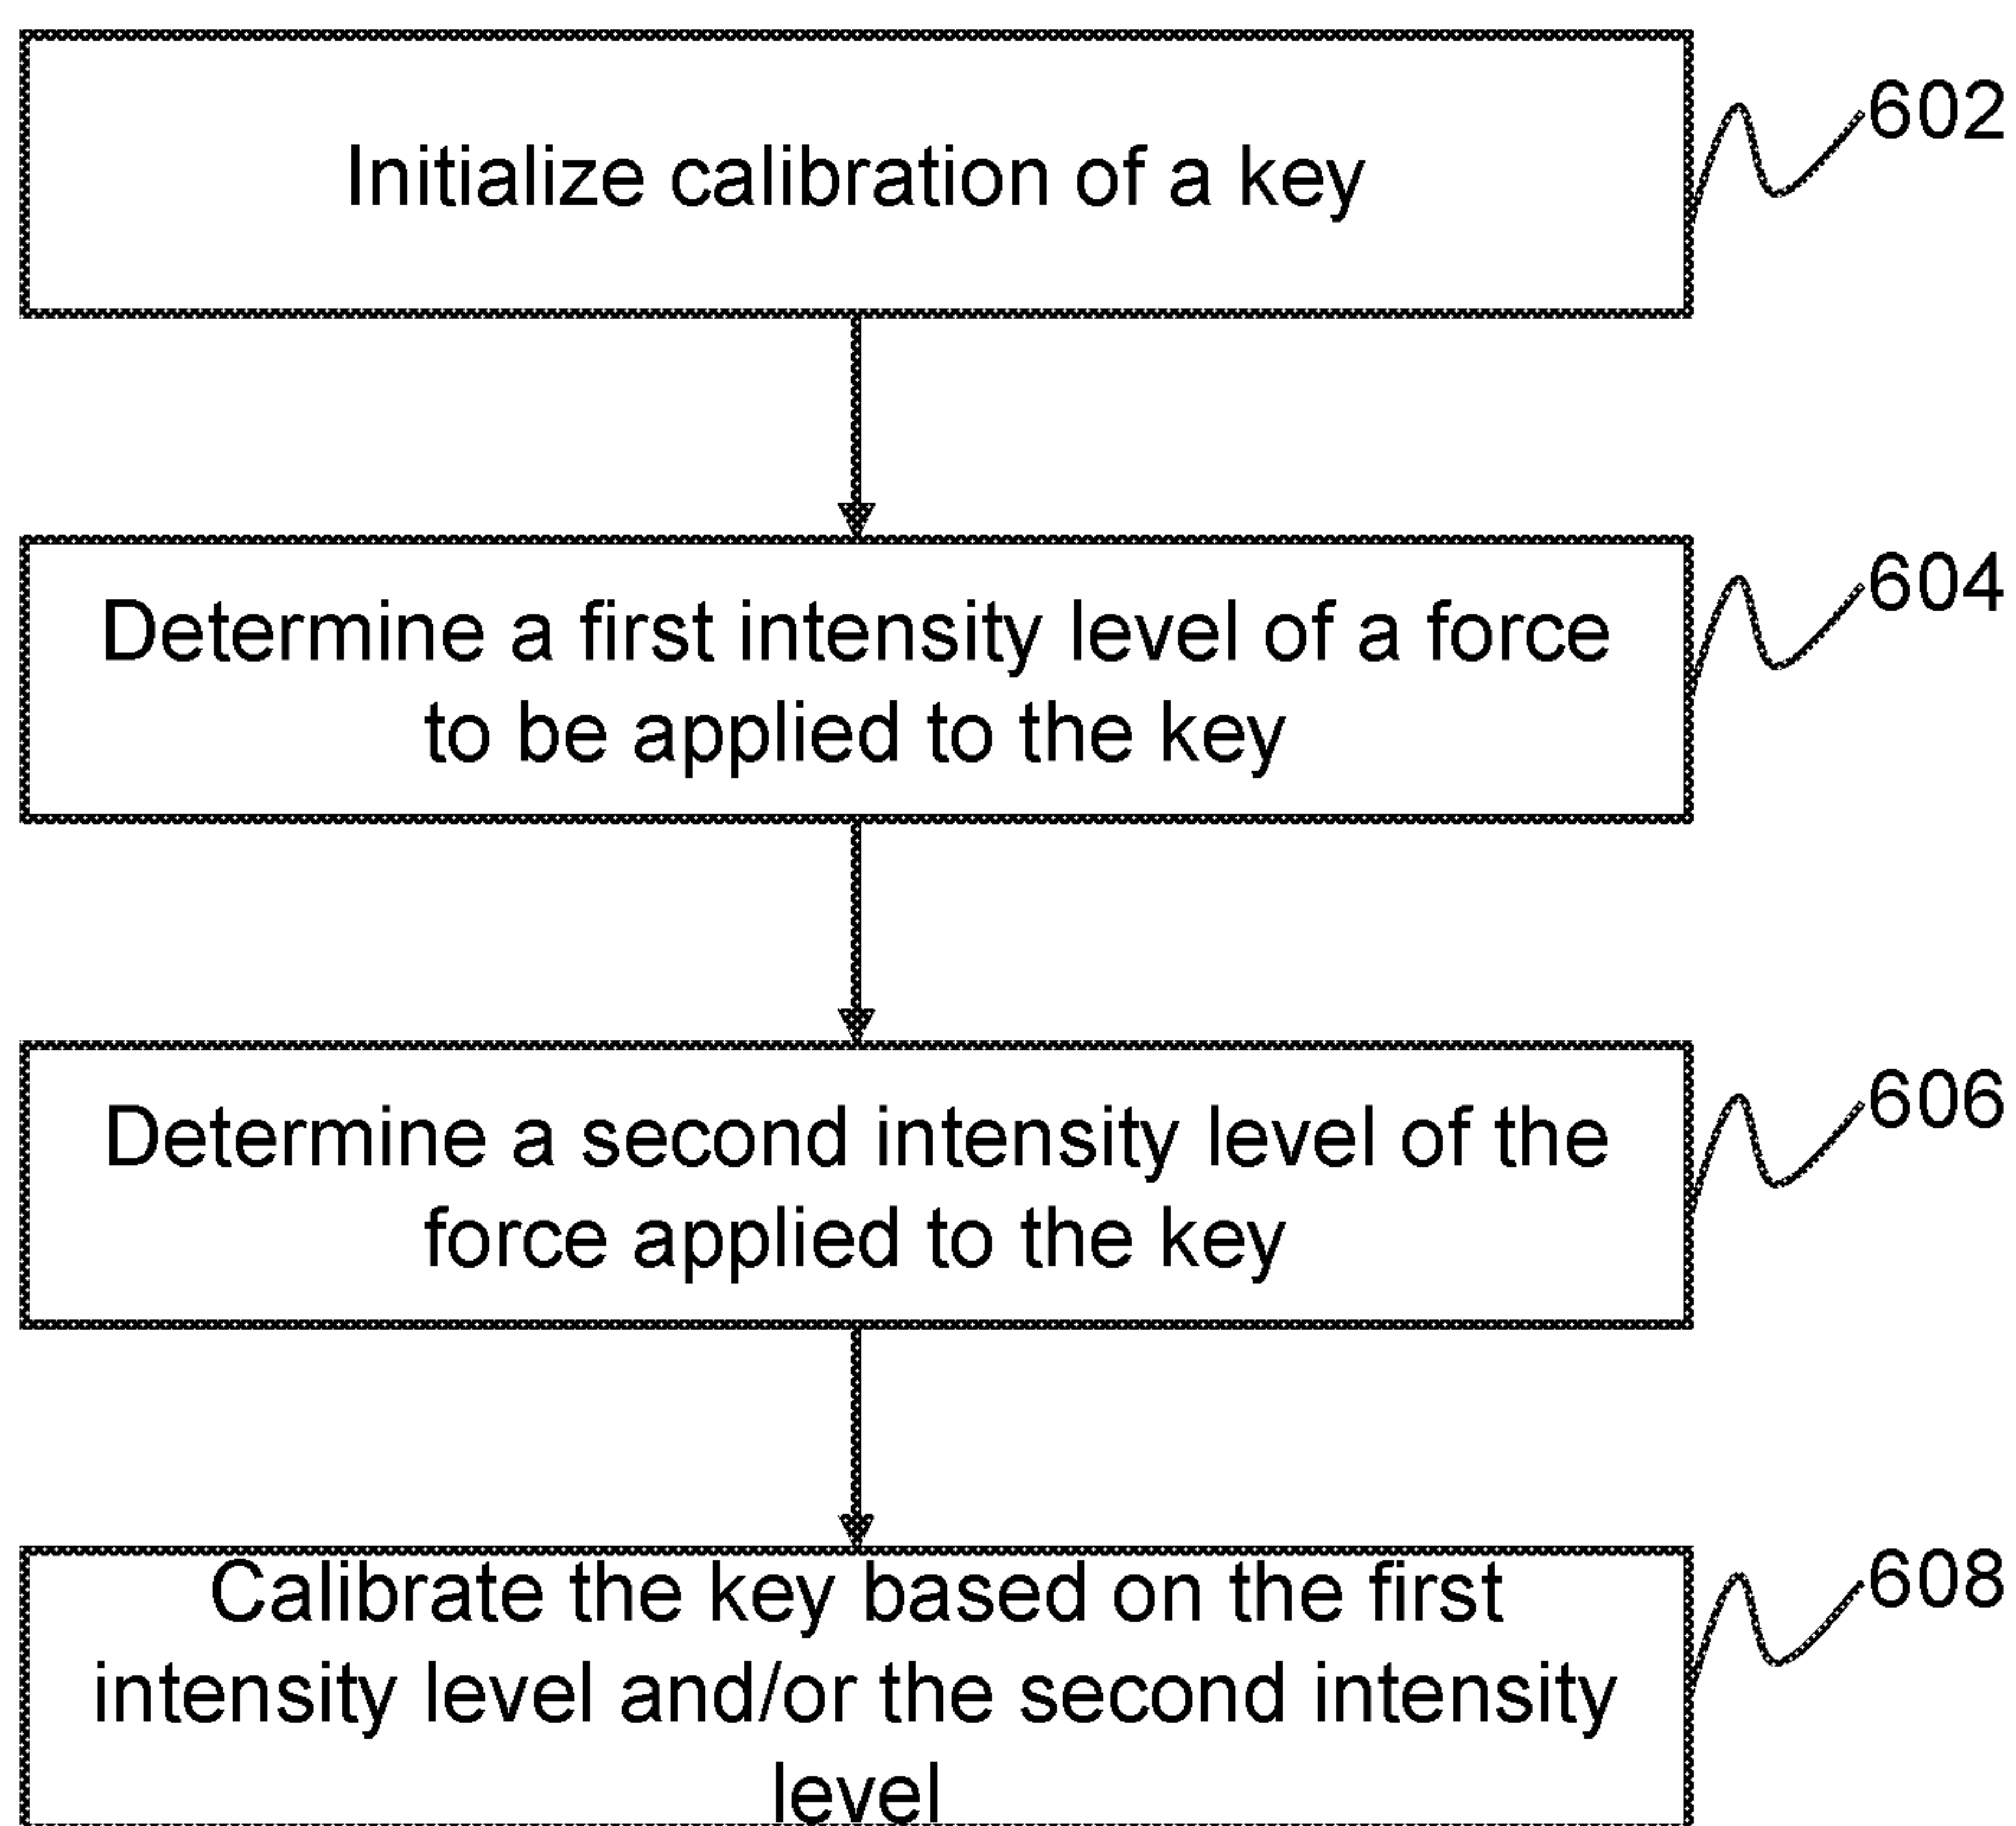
Initialize calibration of a key

602

Determine a first intensity level of a force to be applied to the key

604

Determine a second intensity level of the force applied to the key

606

Calibrate the key based on the first intensity level and/or the second intensity level

608